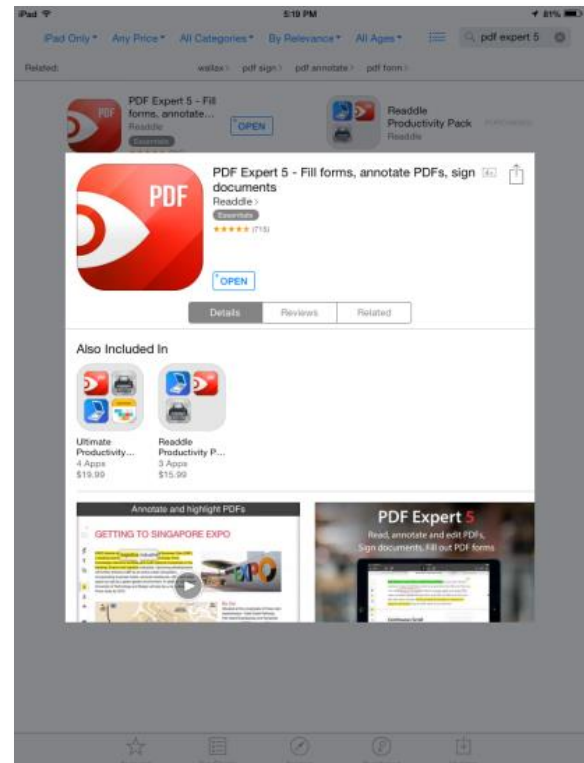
iPad
5:19 PM
81%

iPad Only ▾ Any Price ▾ All Categories ▾ By Relevance ▾ All Ages ▾
pdf expert 5

Related: wallax > pdf sign > pdf annotate > pdf form >

PDF Expert 5 - Fill forms, annotate...
Readdle
Essentials
OPEN

Readdle Productivity Pack
Readdle

PDF

PDF Expert 5 - Fill forms, annotate PDFs, sign documents
Readdle >
Essentials
★★★★★ (715)
4+

OPEN

Details Reviews Related

Also Included In

Ultimate Productivity...
4 Apps
$19.99

Readdle Productivity P...
3 Apps
$15.99

Annotate and highlight PDFs
GETTING TO SINGAPORE EXPO
EXPO

PDF Expert 5
Read, annotate and edit PDFs,
Sign documents, Fill out PDF forms